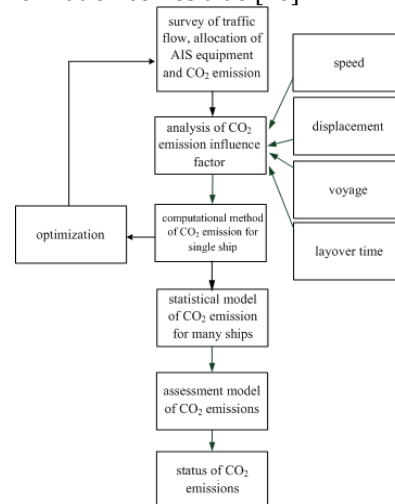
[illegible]

survey of traffic flow, allocation of AIS equipment and $CO_2$ emission

speed

analysis of $CO_2$ emission influence factor

displacement

voyage

optimization

computational method of $CO_2$ emission for single ship

layover time

statistical model of $CO_2$ emission for many ships

assessment model of $CO_2$ emissions

status of $CO_2$ emissions